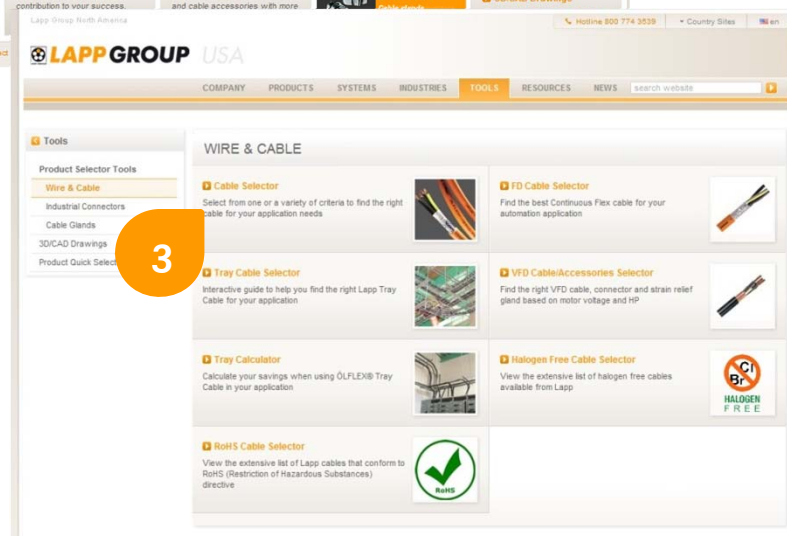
contribution to your success. and cable accessories with more Cable glands

Lapp Group North America

Hotline 800 774 3539 Country Sites en

LAPP GROUP USA

COMPANY PRODUCTS SYSTEMS INDUSTRIES TOOLS RESOURCES NEWS search website

Tools

Product Selector Tools
Wire & Cable
Industrial Connectors
Cable Glands
3D/CAD Drawings
Product Quick Select

3

WIRE & CABLE

Cable Selector
Select from one or a variety of criteria to find the right cable for your application needs

FD Cable Selector
Find the best Continuous Flex cable for your automation application

Tray Cable Selector
Interactive guide to help you find the right Lapp Tray Cable for your application

VFD Cable/Accessories Selector
Find the right VFD cable, connector and strain relief gland based on motor voltage and HP

Tray Calculator
Calculate your savings when using ÖLFLEX® Tray Cable in your application

Halogen Free Cable Selector
View the extensive list of halogen free cables available from Lapp

Cl
Br
HALOGEN FREE

RoHS Cable Selector
View the extensive list of Lapp cables that conform to RoHS (Restriction of Hazardous Substances) directive

RoHS